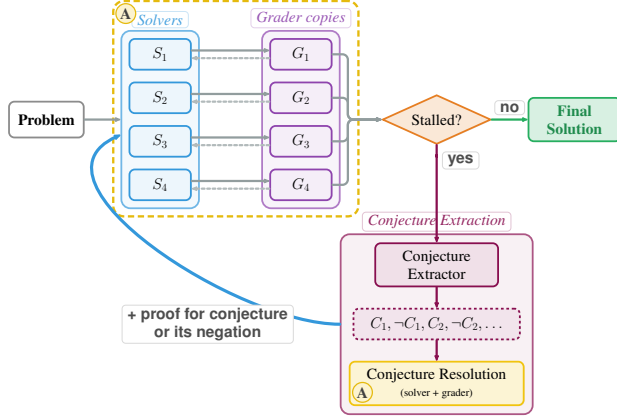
A Solvers

Grader copies

$S_1$

$S_2$

$S_3$

$S_4$

$G_1$

$G_2$

$G_3$

$G_4$

Problem

Stalled?

no

Final Solution

yes

Conjecture Extraction

Conjecture Extractor

+ proof for conjecture or its negation

$C_1, \neg C_1, C_2, \neg C_2, \ldots$

Conjecture Resolution

A (solver + grader)